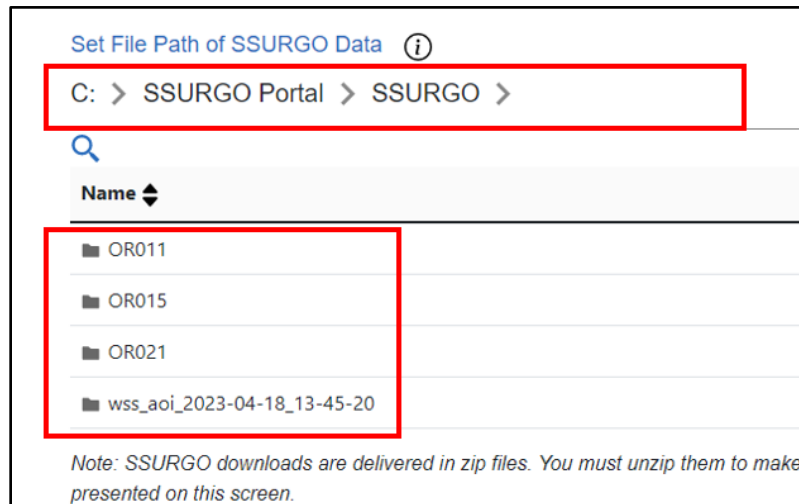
Set File Path of SSURGO Data ⓘ

C: > SSURGO Portal > SSURGO >

Name

OR011

OR015

OR021

wss_aoi_2023-04-18_13-45-20

Note: SSURGO downloads are delivered in zip files. You must unzip them to make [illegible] presented on this screen.